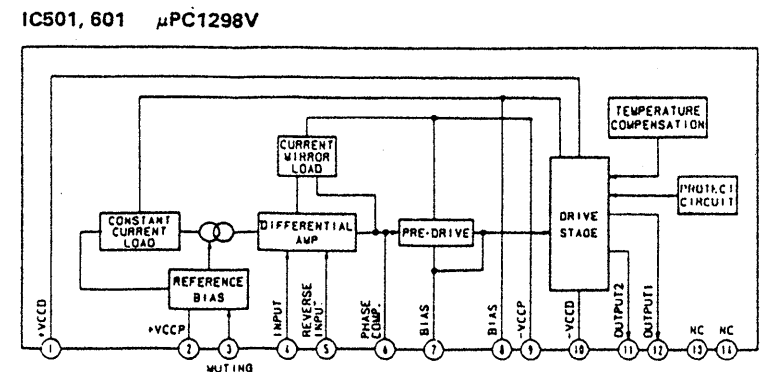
IC501, 601 μPC1298V

TEMPERATURE COMPENSATION

CURRENT MIRROR LOAD

PROTECT CIRCUIT

CONSTANT CURRENT LOAD

DIFFERENTIAL AMP

PRE-DRIVE

DRIVE STAGE

REFERENCE BIAS

+VCCD

+VCCP

INPUT

REVERSE INPUT

PHASE COMP.

BIAS

BIAS

-VCCP

-VCCD

OUTPUT2

OUTPUT1

NC

NC

1 2 3 4 5 6 7 8 9 10 11 12 13 14

MUTING